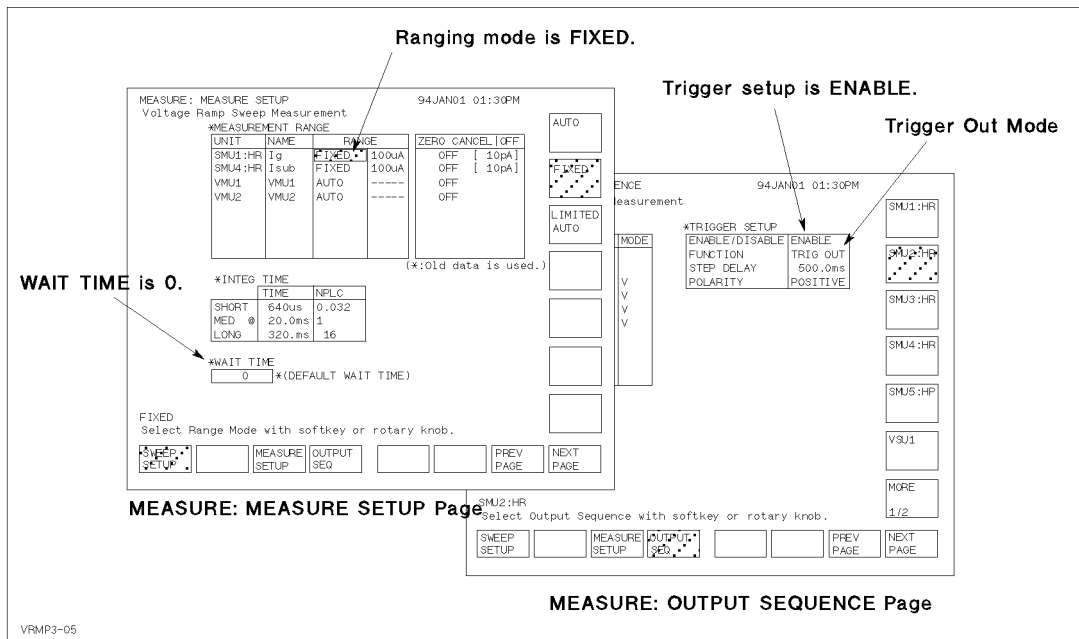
Ranging mode is FIXED.

Trigger setup is ENABLE.

Trigger Out Mode

MEASURE: MEASURE SETUP 94JAN01 01:30PM
Voltage Ramp Sweep Measurement
*MEASUREMENT RANGE

| UNIT | NAME | RANGE | | ZERO CANCEL | OFF |
|---|---|---|---|---|---|
| SMU1:HR | Ig | FIXED | 100uA | OFF | [ 10pA] |
| SMU4:HR | Isub | FIXED | 100uA | OFF | [ 10pA] |
| VMU1 | VMU1 | AUTO | ----- | OFF | |
| VMU2 | VMU2 | AUTO | ----- | OFF | |

(*:Old data is used.)

*INTEG TIME

| | TIME | NPLC |
|---|---|---|
| SHORT | 640us | 0.032 |
| MED @ | 20.0ms | 1 |
| LONG | 320.ms | 16 |

WAIT TIME is 0.

*WAIT TIME
0 *(DEFAULT WAIT TIME)

FIXED
Select Range Mode with softkey or rotary knob.

AUTO
FIXED
LIMITED AUTO

SWEEP SETUP
MEASURE SETUP
OUTPUT SEQ
PREV PAGE
NEXT PAGE

MEASURE: MEASURE SETUP Page

ENCE 94JAN01 01:30PM
easurement

MODE
V
V
V
V

*TRIGGER SETUP

| ENABLE/DISABLE | ENABLE |
|---|---|
| FUNCTION | TRIG OUT |
| STEP DELAY | 500.0ms |
| POLARITY | POSITIVE |

SMU1:HR
SMU2:HP
SMU3:HR
SMU4:HR
SMU5:HP
VSU1
MORE 1/2

SMU2:HR
Select Output Sequence with softkey or rotary knob.

SWEEP SETUP
MEASURE SETUP
OUTPUT SEQ
PREV PAGE
NEXT PAGE

MEASURE: OUTPUT SEQUENCE Page

VRMP3-05